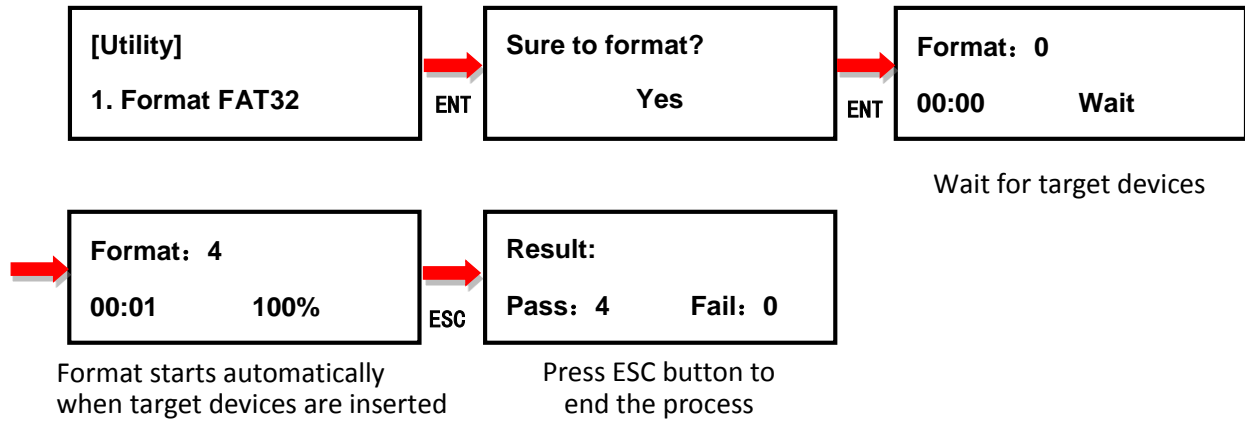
[Utility]

1. Format FAT32

ENT

Sure to format?

Yes

ENT

Format：0

00:00 Wait

Wait for target devices

Format：4

00:01 100%

ESC

Result:

Pass：4 Fail：0

Format starts automatically when target devices are inserted

Press ESC button to end the process